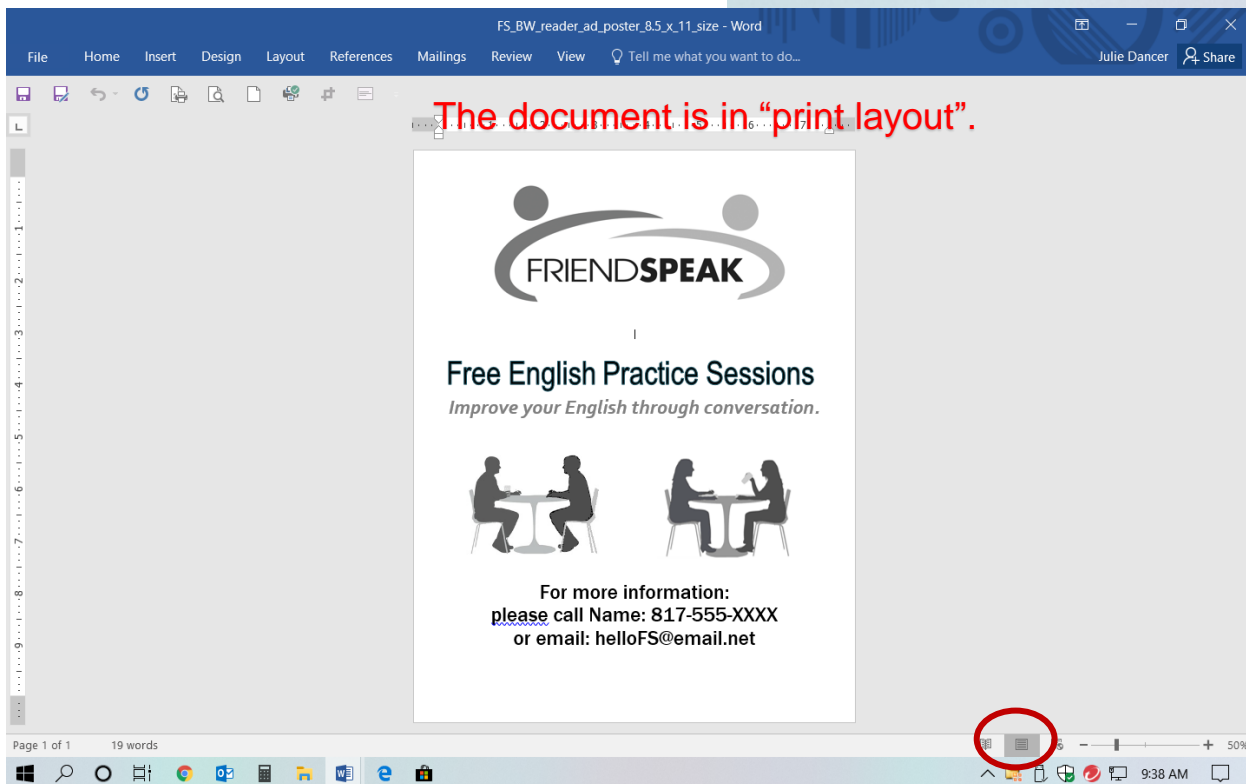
FS_BW_reader_ad_poster_8.5_x_11_size - Word

File Home Insert Design Layout References Mailings Review View Tell me what you want to do... Julie Dancer Share

The document is in “print layout”.

FRIENDSPEAK

Free English Practice Sessions
Improve your English through conversation.

For more information:
please call Name: 817-555-XXXX
or email: helloFS@email.net

Page 1 of 1 19 words

50%

9:38 AM